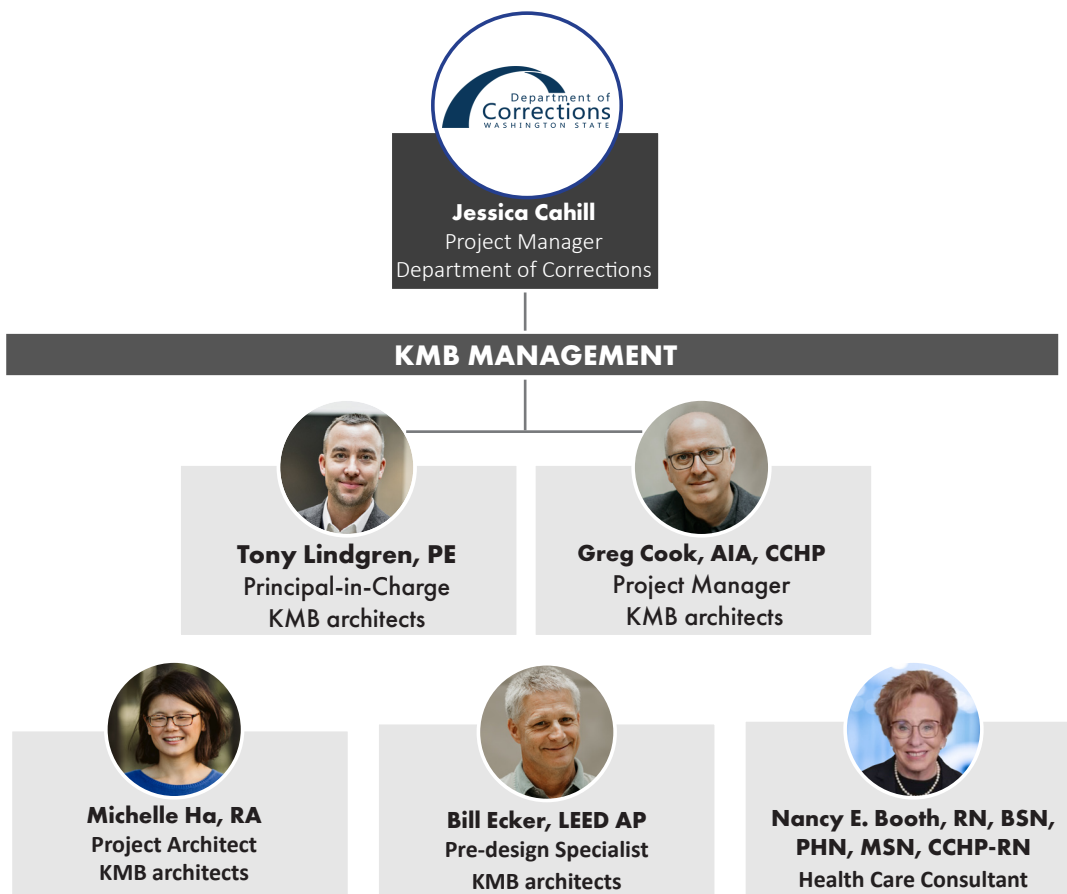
Department of
Corrections
WASHINGTON STATE

Jessica Cahill
Project Manager
Department of Corrections

KMB MANAGEMENT

Tony Lindgren, PE
Principal-in-Charge
KMB architects

Greg Cook, AIA, CCHP
Project Manager
KMB architects

Michelle Ha, RA
Project Architect
KMB architects

Bill Ecker, LEED AP
Pre-design Specialist
KMB architects

Nancy E. Booth, RN, BSN, PHN, MSN, CCHP-RN
Health Care Consultant